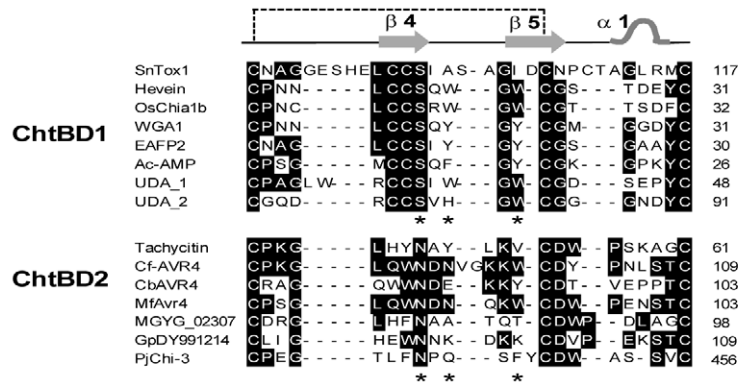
$\beta$ 4 $\beta$ 5 $\alpha$ 1

ChtBD1

| | | |
|---|---|---|
| SnTox1 | CNAGGESHELCCSIAS-AGIDCNPCTAGLRMC | 117 |
| Hevein | CPNN-----LCCSQW--GW-CGS---TDEYC | 31 |
| OsChia1b | CPNC-----LCCSRW--GW-CGT---TSDFC | 32 |
| WGA1 | CPNN-----LCCSQY--GY-CGM---GGDYC | 31 |
| EAFP2 | CNAG-----LCCSIY--GY-CGS---GAAYC | 30 |
| Ac-AMP | CPSG-----MCCSQF--GY-CGK---GPKYC | 26 |
| UDA_1 | CPACLW---RCCSIW--GW-CGD---SEPYC | 48 |
| UDA_2 | CGQD-----RCCSVH--GW-CGG---GNDYC | 91 |

\* \* \*

ChtBD2

| | | |
|---|---|---|
| Tachycitin | CPKG-----LHYNAY--LKV-CDW--PSKAGC | 61 |
| Cf-AVR4 | CPKG-----LQWNDNVGKKW-CDY--PNLSTC | 109 |
| CbAVR4 | CRAG-----QWWNDE--KKY-CDT--VEPPTC | 103 |
| MfAvr4 | CPSG-----LQWNDN--QKW-CDW--PENSTC | 103 |
| MGYG_02307 | CDRG-----LHFNAA--TQT-CDWP--DLAGC | 98 |
| GpDY991214 | CLIG-----HEWNNK--DKK-CDVP--EKSTC | 109 |
| PjChi-3 | CPEG-----TLFNPQ--SFY-CDW--AS-SVC | 456 |

\* \* \*